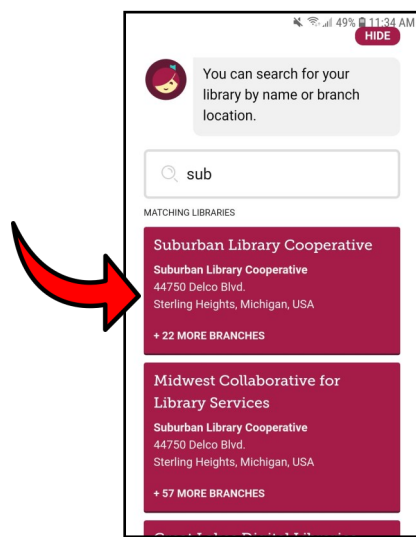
49% 11:34 AM
HIDE

You can search for your library by name or branch location.

sub

MATCHING LIBRARIES

Suburban Library Cooperative
Suburban Library Cooperative
44750 Delco Blvd.
Sterling Heights, Michigan, USA

+ 22 MORE BRANCHES

Midwest Collaborative for Library Services
Suburban Library Cooperative
44750 Delco Blvd.
Sterling Heights, Michigan, USA

+ 57 MORE BRANCHES

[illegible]